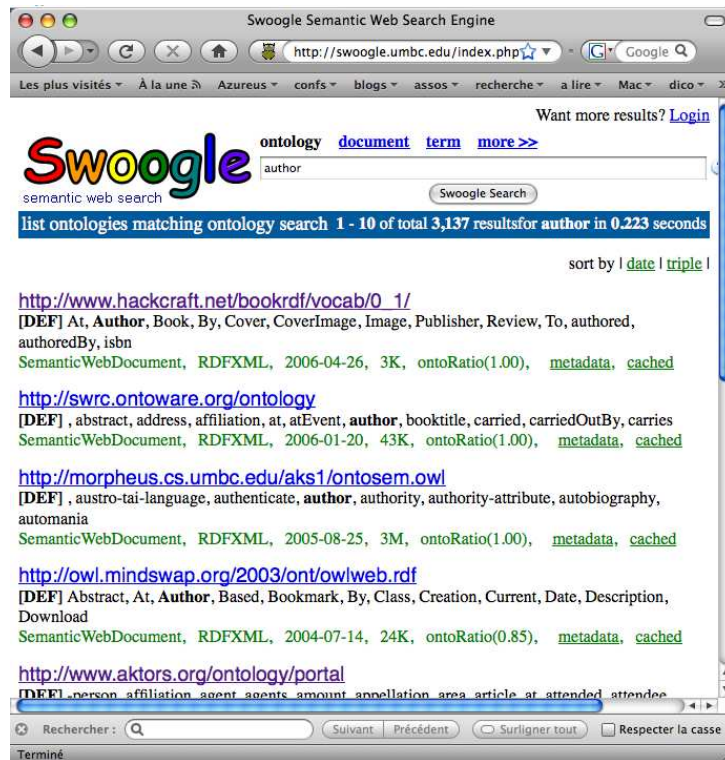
Swoogle Semantic Web Search Engine

http://swoogle.umbc.edu/index.php

Google

Les plus visités ▾ À la une Azureus ▾ confs ▾ blogs ▾ assos ▾ recherche ▾ a lire ▾ Mac ▾ dico ▾

Want more results? Login

Swoogle
semantic web search

ontology document term more >>

author

Swoogle Search

list ontologies matching ontology search 1 - 10 of total 3,137 resultsfor author in 0.223 seconds

sort by | date | triple |

http://www.hackcraft.net/bookrdf/vocab/0_1/
[DEF] At, Author, Book, By, Cover, CoverImage, Image, Publisher, Review, To, authored, authoredBy, isbn
SemanticWebDocument, RDFXML, 2006-04-26, 3K, ontoRatio(1.00), metadata, cached

http://swrc.ontoware.org/ontology
[DEF] , abstract, address, affiliation, at, atEvent, author, booktitle, carried, carriedOutBy, carries
SemanticWebDocument, RDFXML, 2006-01-20, 43K, ontoRatio(1.00), metadata, cached

http://morpheus.cs.umbc.edu/aks1/ontosem.owl
[DEF] , austro-tai-language, authenticate, author, authority, authority-attribute, autobiography, automania
SemanticWebDocument, RDFXML, 2005-08-25, 3M, ontoRatio(1.00), metadata, cached

http://owl.mindswap.org/2003/ont/owlweb.rdf
[DEF] Abstract, At, Author, Based, Bookmark, By, Class, Creation, Current, Date, Description, Download
SemanticWebDocument, RDFXML, 2004-07-14, 24K, ontoRatio(0.85), metadata, cached

http://www.aktors.org/ontology/portal
[DEF] -person affiliation agent agents amount appellation area article at attended attendee

Rechercher : Suivant Précédent Surligner tout Respecter la casse

Terminé